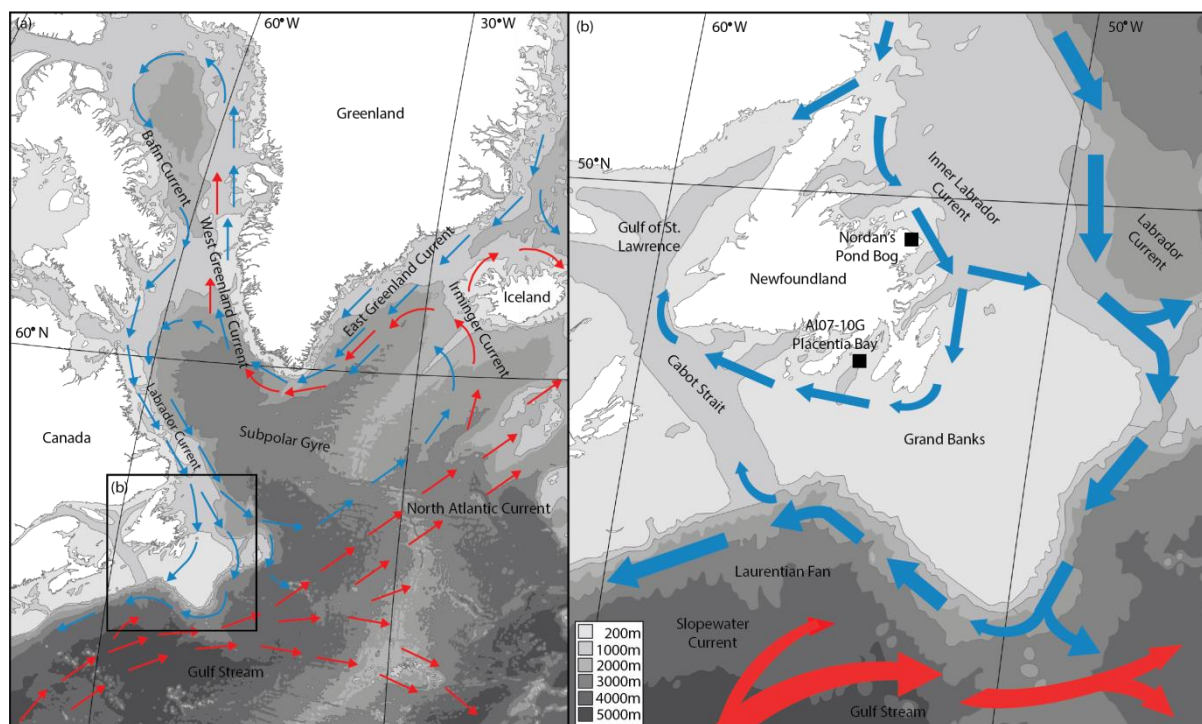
(a)
60° W
30° W
Greenland
Baffin Current
West Greenland Current
East Greenland Current
Irminger Current
Iceland
60° N
Canada
Labrador Current
Subpolar Gyre
(b)
North Atlantic Current
Gulf Stream

(b)
60° W
50° W
50° N
Inner Labrador Current
Labrador Current
Gulf of St. Lawrence
Nordan's Pond Bog
Newfoundland
AI07-10G Placentia Bay
Cabot Strait
Grand Banks
Laurentian Fan
Slopewater Current
Gulf Stream
200m
1000m
2000m
3000m
4000m
5000m